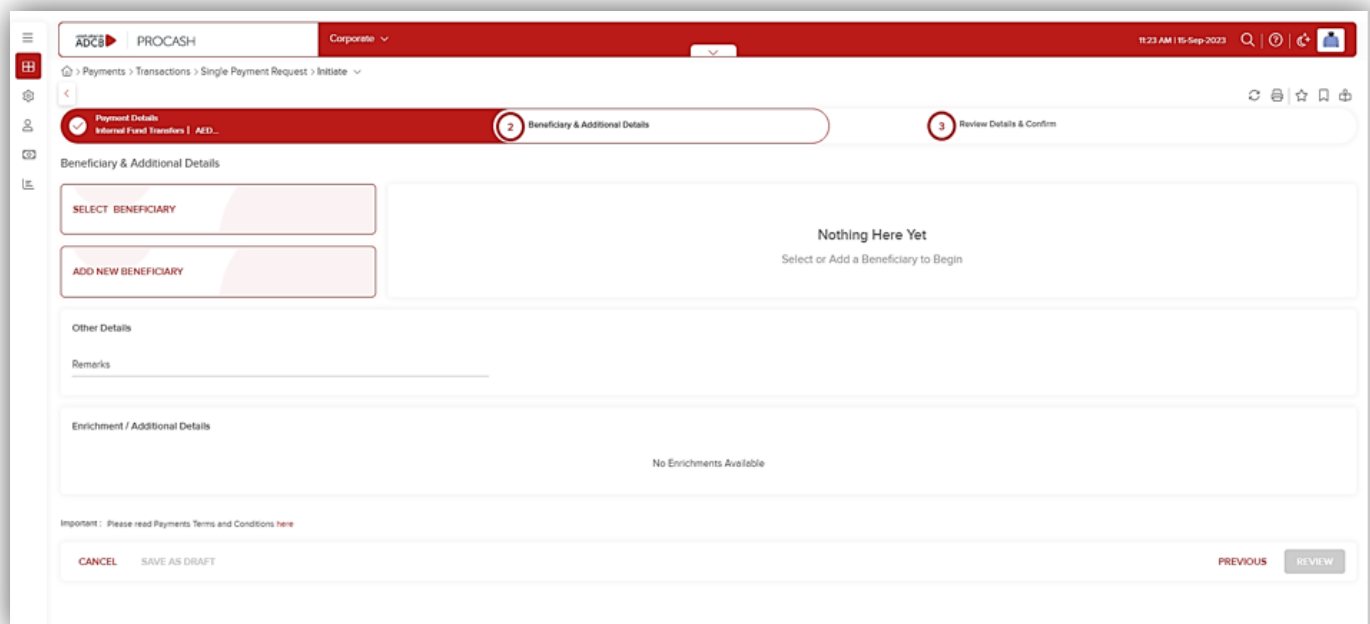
ADCB PROCASH

Corporate

11:23 AM | 15-Sep-2023

Payments > Transactions > Single Payment Request > Initiate

Payment Details
Internal Fund Transfers | AED...

2 Beneficiary & Additional Details

3 Review Details & Confirm

Beneficiary & Additional Details

SELECT BENEFICIARY

ADD NEW BENEFICIARY

Nothing Here Yet

Select or Add a Beneficiary to Begin

Other Details

Remarks

Enrichment / Additional Details

No Enrichments Available

Important : Please read Payments Terms and Conditions here

CANCEL SAVE AS DRAFT

PREVIOUS REVIEW